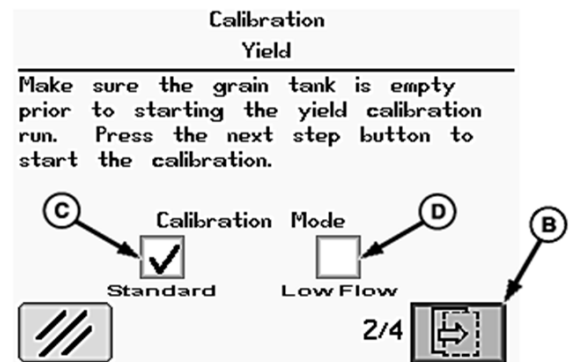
Calibration
Yield

Make sure the grain tank is empty prior to starting the yield calibration run. Press the next step button to start the calibration.

C

D

B

Calibration Mode

Standard

Low Flow

2/4